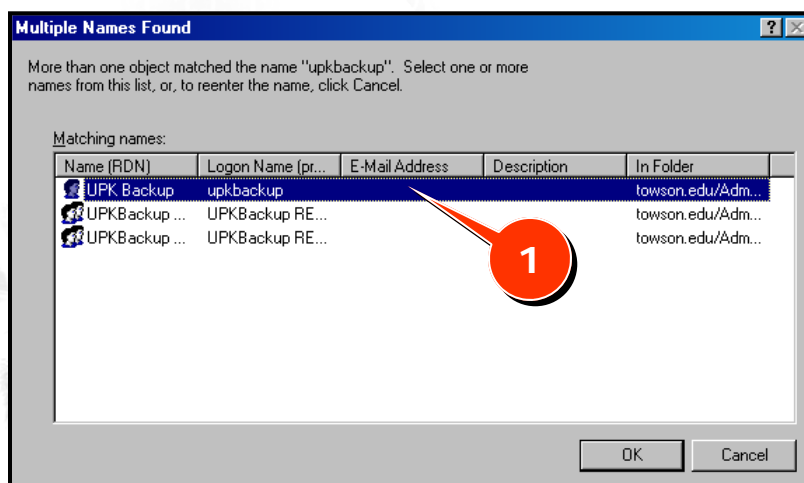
Multiple Names Found

?

X

More than one object matched the name "upkbackup". Select one or more names from this list, or, to reenter the name, click Cancel.

Matching names:

| Name (RDN) | Logon Name (pr... | E-Mail Address | Description | In Folder |
|---|---|---|---|---|
| UPK Backup | upkbackup | | | towson.edu/Adm... |
| UPKBackup ... | UPKBackup RE... | | | towson.edu/Adm... |
| UPKBackup ... | UPKBackup RE... | | | towson.edu/Adm... |

1

OK

Cancel